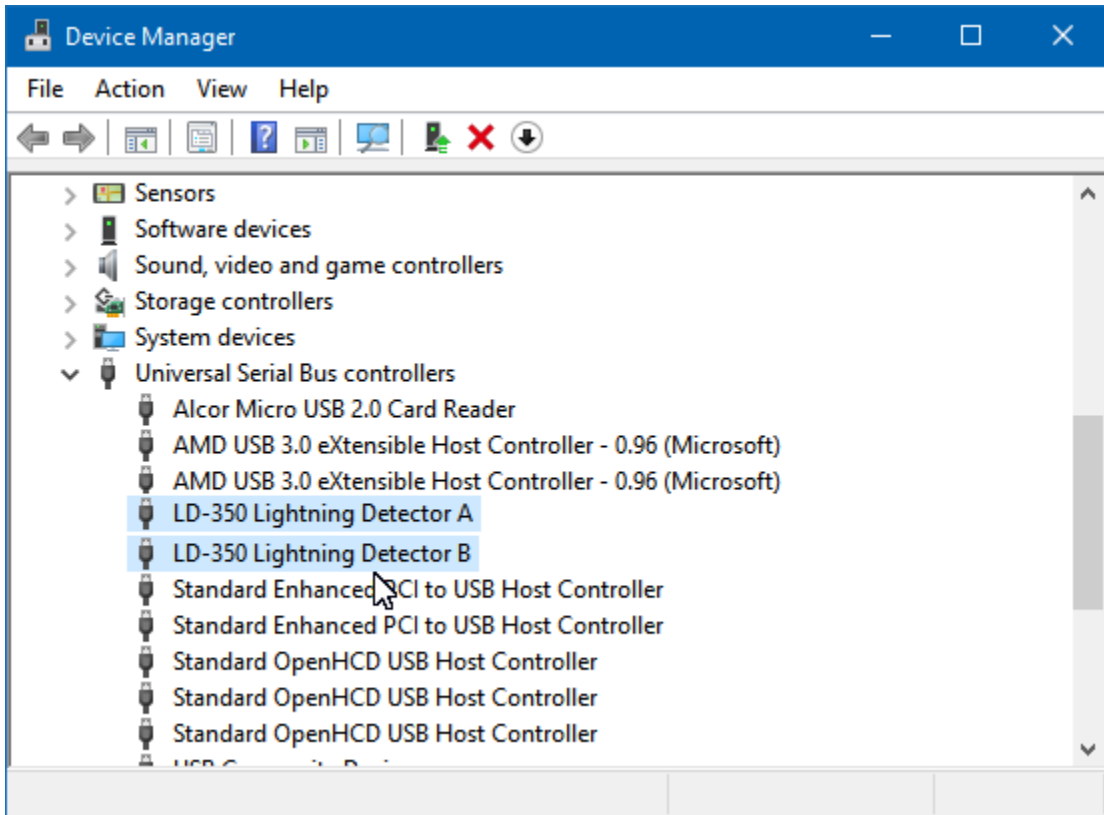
Device Manager

File Action View Help

Sensors
Software devices
Sound, video and game controllers
Storage controllers
System devices
Universal Serial Bus controllers
Alcor Micro USB 2.0 Card Reader
AMD USB 3.0 eXtensible Host Controller - 0.96 (Microsoft)
AMD USB 3.0 eXtensible Host Controller - 0.96 (Microsoft)
LD-350 Lightning Detector A
LD-350 Lightning Detector B
Standard Enhanced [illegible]CI to USB Host Controller
Standard Enhanced PCI to USB Host Controller
Standard OpenHCD USB Host Controller
Standard OpenHCD USB Host Controller
Standard OpenHCD USB Host Controller
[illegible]